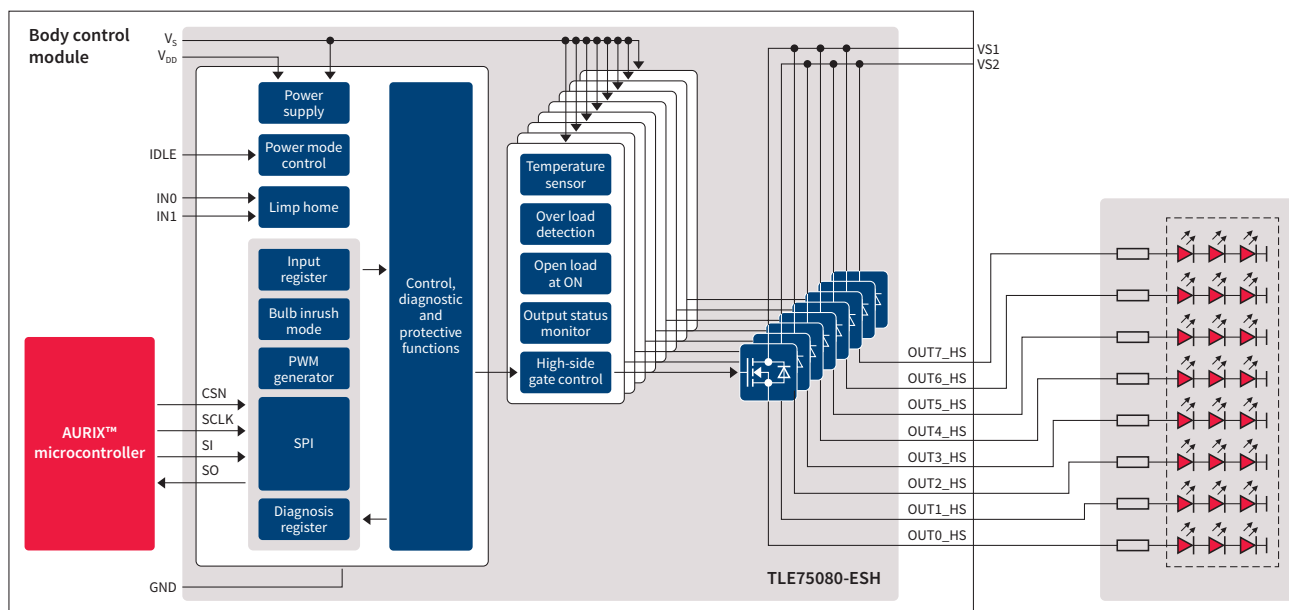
Body control module

$V_S$
$V_{DD}$

Power supply

IDLE
Power mode control

IN0
IN1
Limp home

Input register

Bulb inrush mode

PWM generator

SPI

Diagnosis register

Control, diagnostic and protective functions

Temperature sensor

Over load detection

Open load at ON

Output status monitor

High-side gate control

VS1
VS2

AURIX™ microcontroller

CSN
SCLK
SI
SO

OUT7_HS
OUT6_HS
OUT5_HS
OUT4_HS
OUT3_HS
OUT2_HS
OUT1_HS
OUT0_HS

GND

TLE75080-ESH